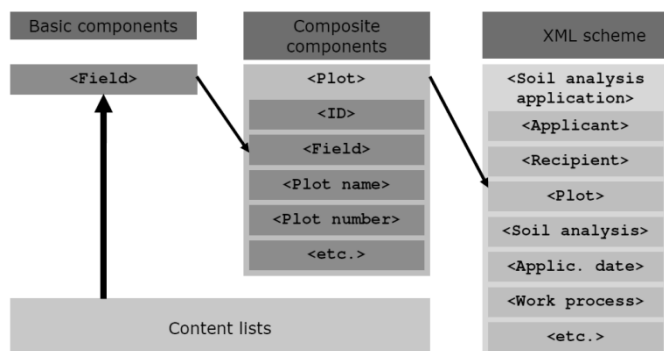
Basic components

<Field>

Composite components

<Plot>

<ID>

<Field>

<Plot name>

<Plot number>

<etc.>

XML scheme

<Soil analysis application>

<Applicant>

<Recipient>

<Plot>

<Soil analysis>

<Applic. date>

<Work process>

<etc.>

Content lists